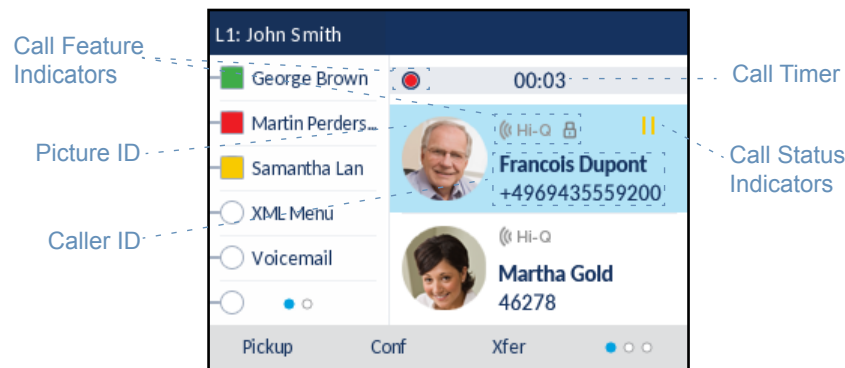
Call Feature Indicators

Picture ID

Caller ID

L1: John Smith

George Brown

Martin Perders...

Samantha Lan

XML Menu

Voicemail

00:03

Hi-Q

Francois Dupont

+4969435559200

Hi-Q

Martha Gold

46278

Pickup

Conf

Xfer

Call Timer

Call Status Indicators